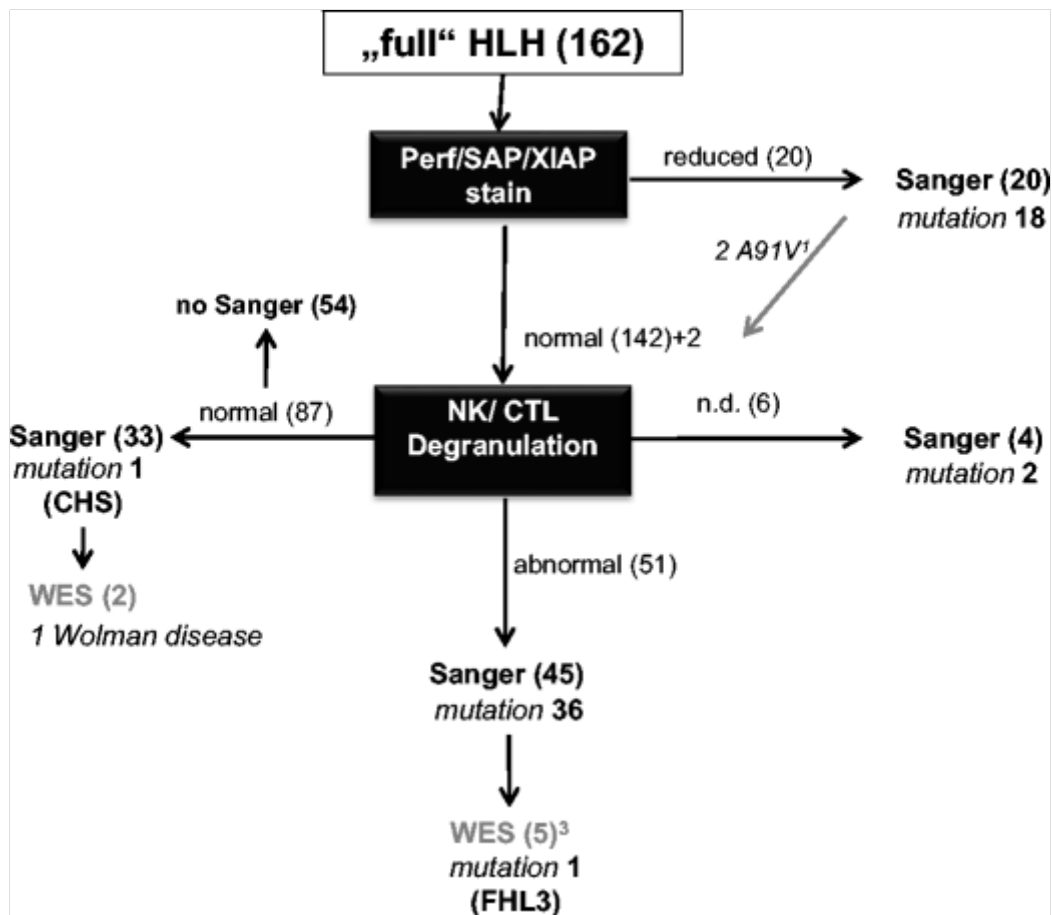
„full“ HLH (162)

Perf/SAP/XIAP stain

reduced (20)

Sanger (20)
*mutation* 18

2 A91V$^1$

normal (142)+2

no Sanger (54)

normal (87)

NK/ CTL Degranulation

n.d. (6)

Sanger (33)
*mutation* 1
(CHS)

Sanger (4)
*mutation* 2

WES (2)
1 Wolman disease

abnormal (51)

Sanger (45)
*mutation* 36

WES (5)$^3$
*mutation* 1
(FHL3)